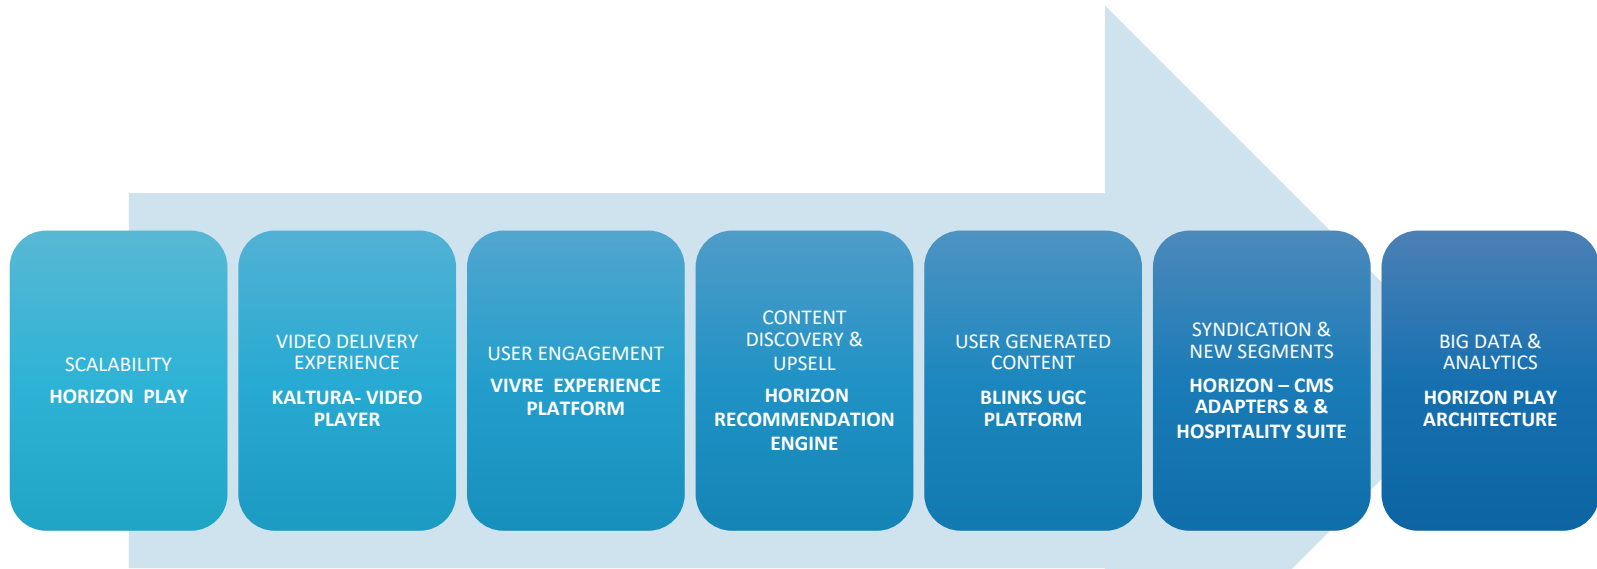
SCALABILITY
HORIZON PLAY

VIDEO DELIVERY EXPERIENCE
KALTURA- VIDEO PLAYER

USER ENGAGEMENT
VIVRE EXPERIENCE PLATFORM

CONTENT DISCOVERY & UPSELL
HORIZON RECOMMENDATION ENGINE

USER GENERATED CONTENT
BLINKS UGC PLATFORM

SYNDICATION & NEW SEGMENTS
HORIZON – CMS ADAPTERS & & HOSPITALITY SUITE

BIG DATA & ANALYTICS
HORIZON PLAY ARCHITECTURE